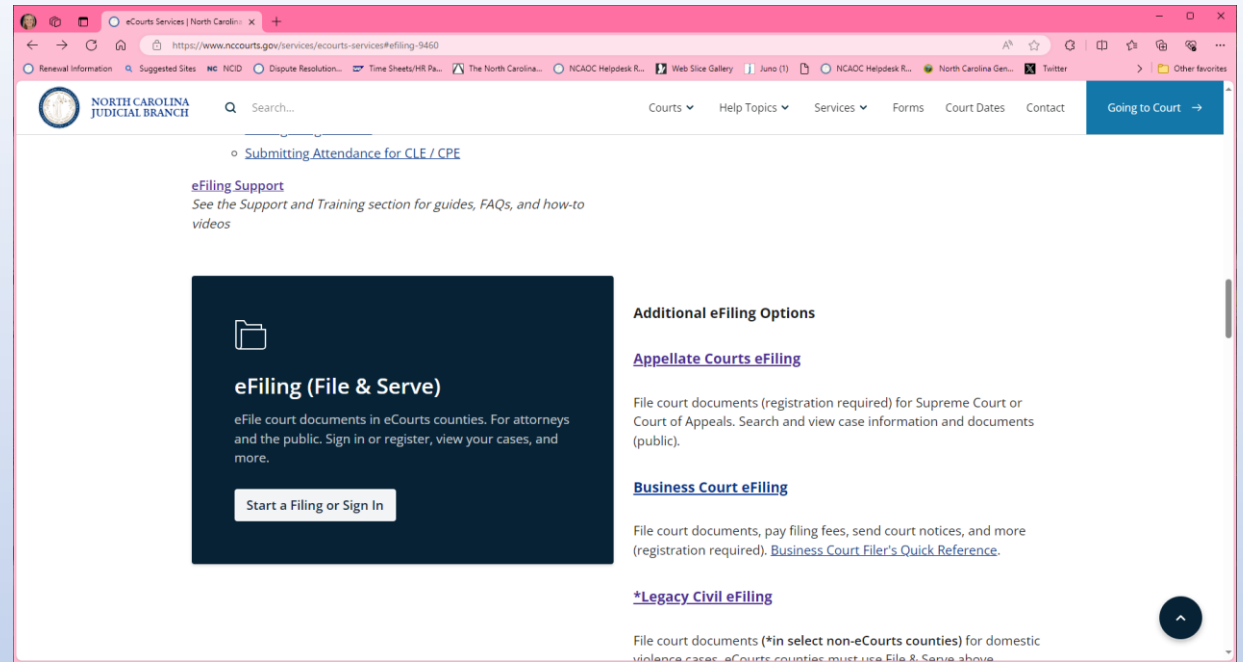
eCourts Services | North Carolina ×

https://www.nccourts.gov/services/ecourts-services#efiling-9460

Renewal Information Suggested Sites NCID Dispute Resolution... Time Sheets/HR Pa... The North Carolina... NCAOC Helpdesk R... Web Slice Gallery Juno (1) NCAOC Helpdesk R... North Carolina Gen... Twitter Other favorites

NORTH CAROLINA JUDICIAL BRANCH

Search...

Courts Help Topics Services Forms Court Dates Contact Going to Court →

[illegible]

Submitting Attendance for CLE / CPE

eFiling Support
See the Support and Training section for guides, FAQs, and how-to videos

eFiling (File & Serve)

eFile court documents in eCourts counties. For attorneys and the public. Sign in or register, view your cases, and more.

Start a Filing or Sign In

Additional eFiling Options

Appellate Courts eFiling

File court documents (registration required) for Supreme Court or Court of Appeals. Search and view case information and documents (public).

Business Court eFiling

File court documents, pay filing fees, send court notices, and more (registration required). Business Court Filer's Quick Reference.

*Legacy Civil eFiling

File court documents (*in select non-eCourts counties) for domestic violence cases. eCourts counties must use File & Serve above.